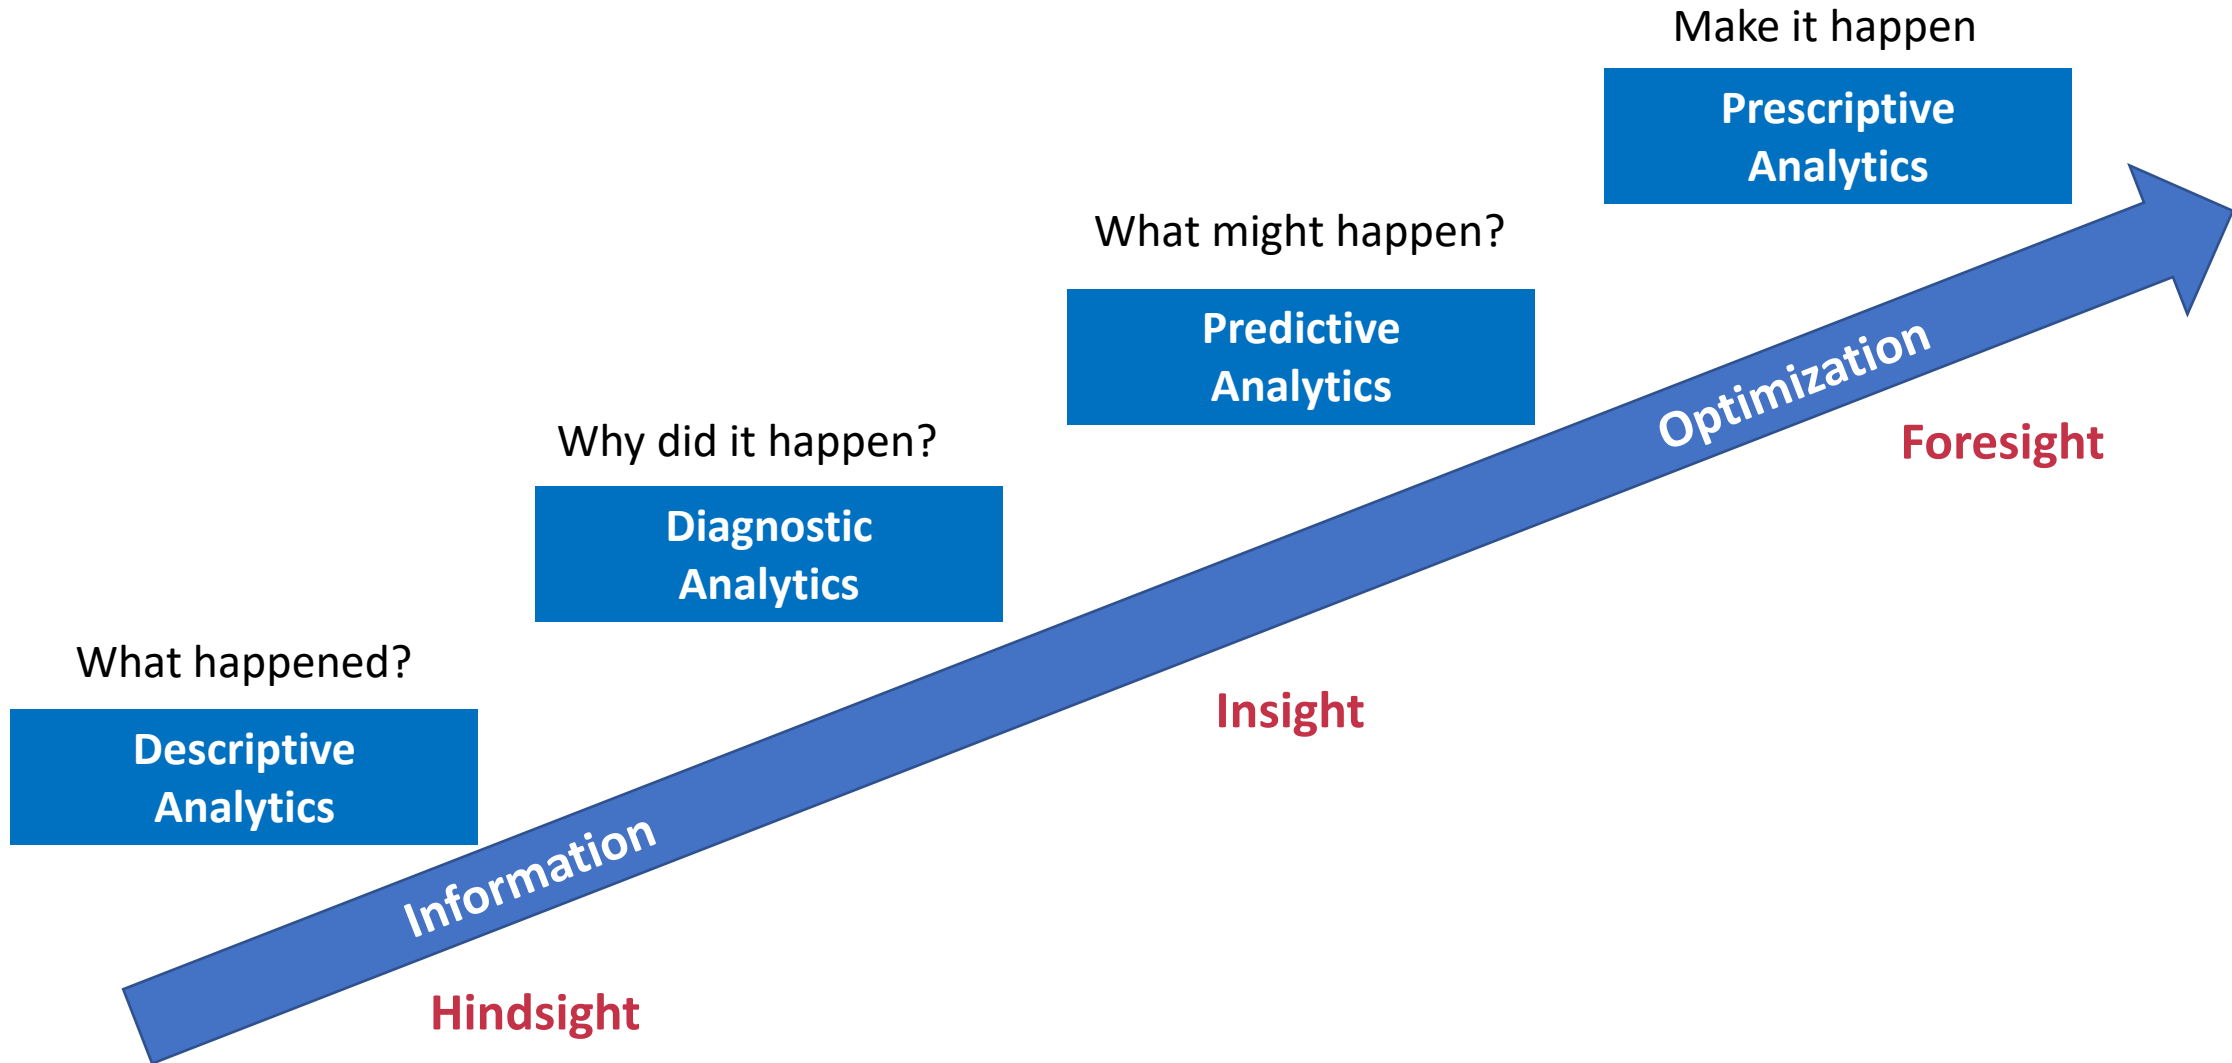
Make it happen

Prescriptive Analytics

What might happen?

Predictive Analytics

Why did it happen?

Diagnostic Analytics

What happened?

Descriptive Analytics

Optimization

Foresight

Insight

Information

Hindsight